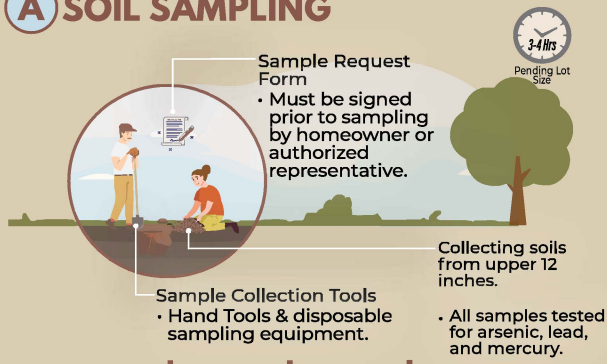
A SOIL SAMPLING

3-4 Hrs
Pending Lot Size

Sample Request Form
• Must be signed prior to sampling by homeowner or authorized representative.

Collecting soils from upper 12 inches.

Sample Collection Tools
• Hand Tools & disposable sampling equipment.

• All samples tested for arsenic, lead, and mercury.